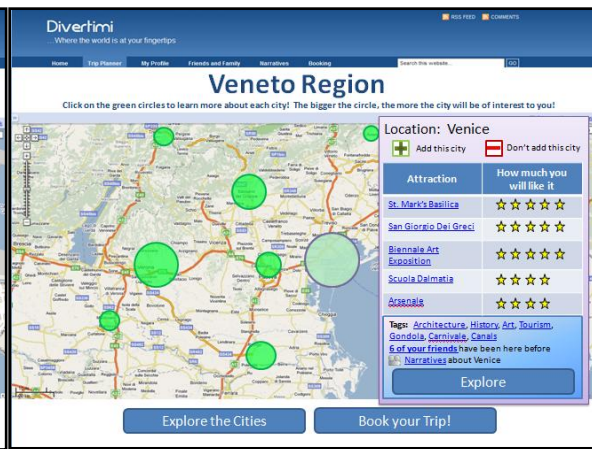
Divertimi
...Where the world is at your fingertips

RSS FEED COMMENTS

Home Trip Planner My Profile Friends and Family Narratives Booking

Search this website... GO

Veneto Region

Click on the green circles to learn more about each city! The bigger the circle, the more the city will be of interest to you!

Location: Venice

Add this city Don't add this city

| Attraction | How much you will like it |
|---|---|
| St. Mark's Basilica | ★★★★★ |
| San Giorgio Dei Greci | ★★★★★ |
| Biennale Art Exposition | ★★★★★ |
| Scuola Dalmatia | ★★★★ |
| Arsenale | ★★★★ |

Tags: Architecture, History, Art, Tourism, Gondola, Carnivale, Canals
6 of your friends have been here before
Narratives about Venice

Explore

Explore the Cities

Book your Trip!